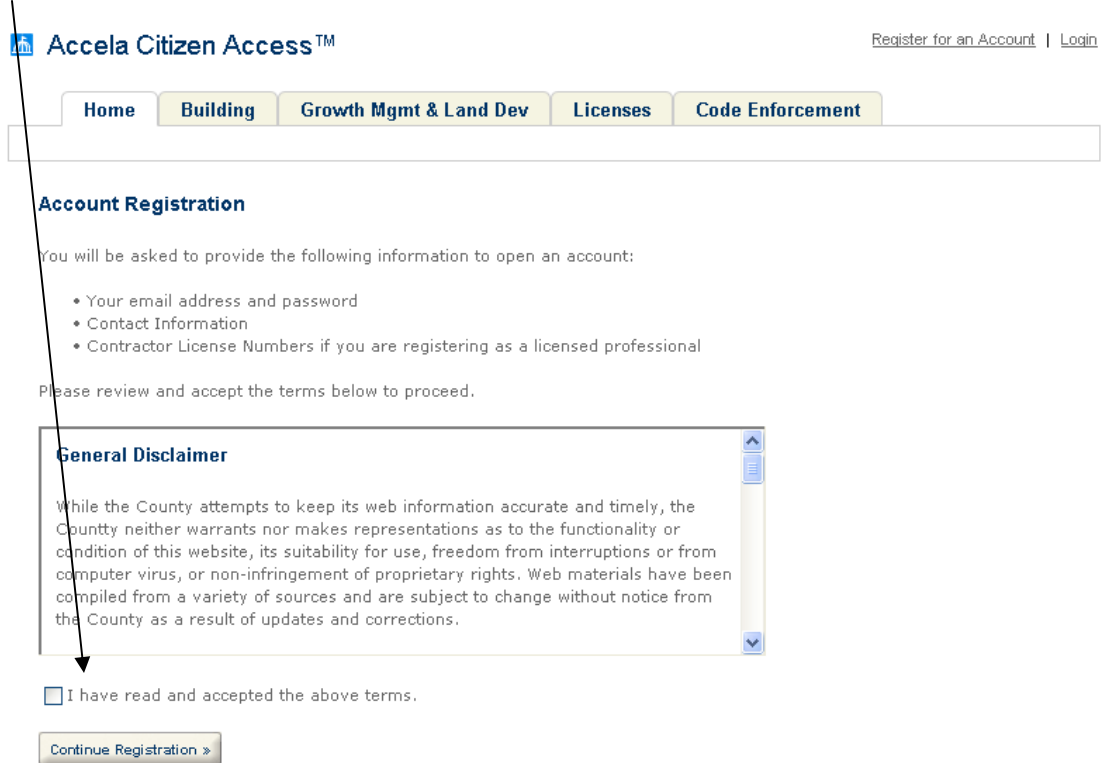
Accela Citizen Access™

Register for an Account | Login

Home | Building | Growth Mgmt & Land Dev | Licenses | Code Enforcement

Account Registration

You will be asked to provide the following information to open an account:

• Your email address and password
• Contact Information
• Contractor License Numbers if you are registering as a licensed professional

Please review and accept the terms below to proceed.

General Disclaimer

While the County attempts to keep its web information accurate and timely, the Countty neither warrants nor makes representations as to the functionality or condition of this website, its suitability for use, freedom from interruptions or from computer virus, or non-infringement of proprietary rights. Web materials have been compiled from a variety of sources and are subject to change without notice from the County as a result of updates and corrections.

I have read and accepted the above terms.

Continue Registration »